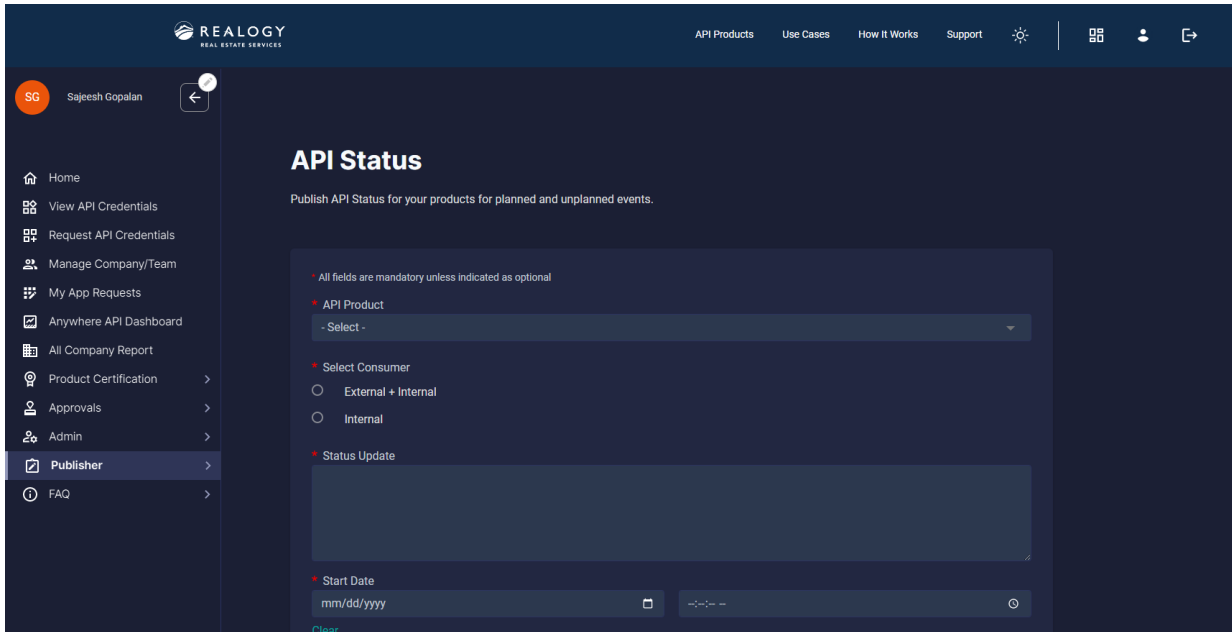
REALOGY
REAL ESTATE SERVICES

API Products Use Cases How It Works Support

SG Sajeesh Gopalan

Home
View API Credentials
Request API Credentials
Manage Company/Team
My App Requests
Anywhere API Dashboard
All Company Report
Product Certification
Approvals
Admin
Publisher
FAQ

API Status

Publish API Status for your products for planned and unplanned events.

* All fields are mandatory unless indicated as optional

* API Product
- Select -

* Select Consumer
External + Internal
Internal

* Status Update

* Start Date
mm/dd/yyyy
--:--:-- --
Clear